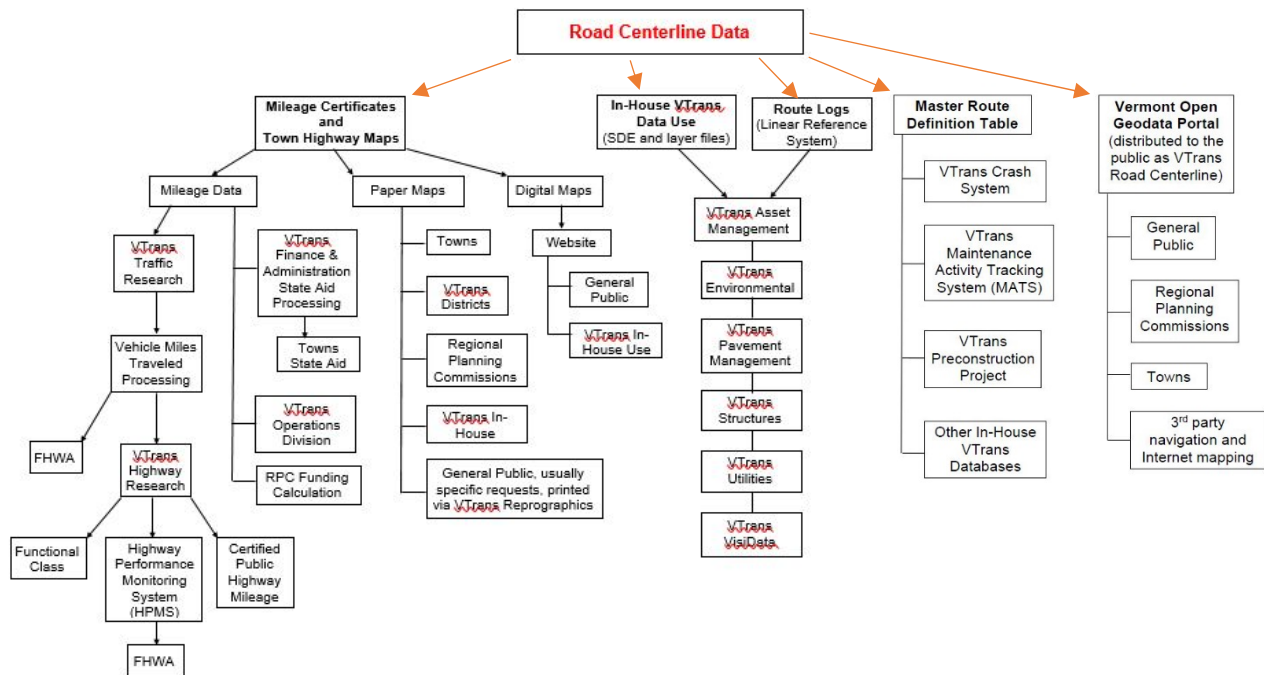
Road Centerline Data

Mileage Certificates and Town Highway Maps

Mileage Data

VTrans Traffic Research

Vehicle Miles Traveled Processing

FHWA

VTrans Highway Research

Functional Class

Highway Performance Monitoring System (HPMS)

FHWA

Certified Public Highway Mileage

VTrans Finance & Administration State Aid Processing

Towns State Aid

VTrans Operations Division

RPC Funding Calculation

Paper Maps

Towns

VTrans Districts

Regional Planning Commissions

VTrans In-House

General Public, usually specific requests, printed via VTrans Reprographics

Digital Maps

Website

General Public

VTrans In-House Use

In-House VTrans Data Use (SDE and layer files)

Route Logs (Linear Reference System)

VTrans Asset Management

VTrans Environmental

VTrans Pavement Management

VTrans Structures

VTrans Utilities

VTrans VisiData

Master Route Definition Table

VTrans Crash System

VTrans Maintenance Activity Tracking System (MATS)

VTrans Preconstruction Project

Other In-House VTrans Databases

Vermont Open Geodata Portal (distributed to the public as VTrans Road Centerline)

General Public

Regional Planning Commissions

Towns

3$^{rd}$ party navigation and Internet mapping